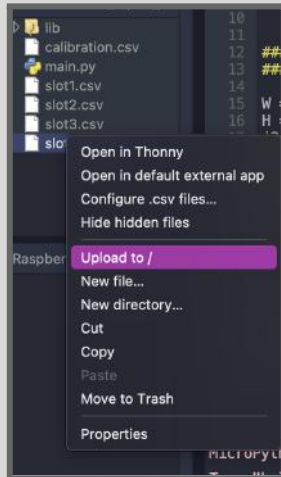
lib
calibration.csv
main.py
slot1.csv
slot2.csv
slot3.csv
slot

Raspber

10
11
12 ##
13 ##
14
15 W
16 H

Open in Thonny
Open in default external app
Configure .csv files...
Hide hidden files
Upload to /
New file...
New directory...
Cut
Copy
Paste
Move to Trash
Properties

MicroPyt